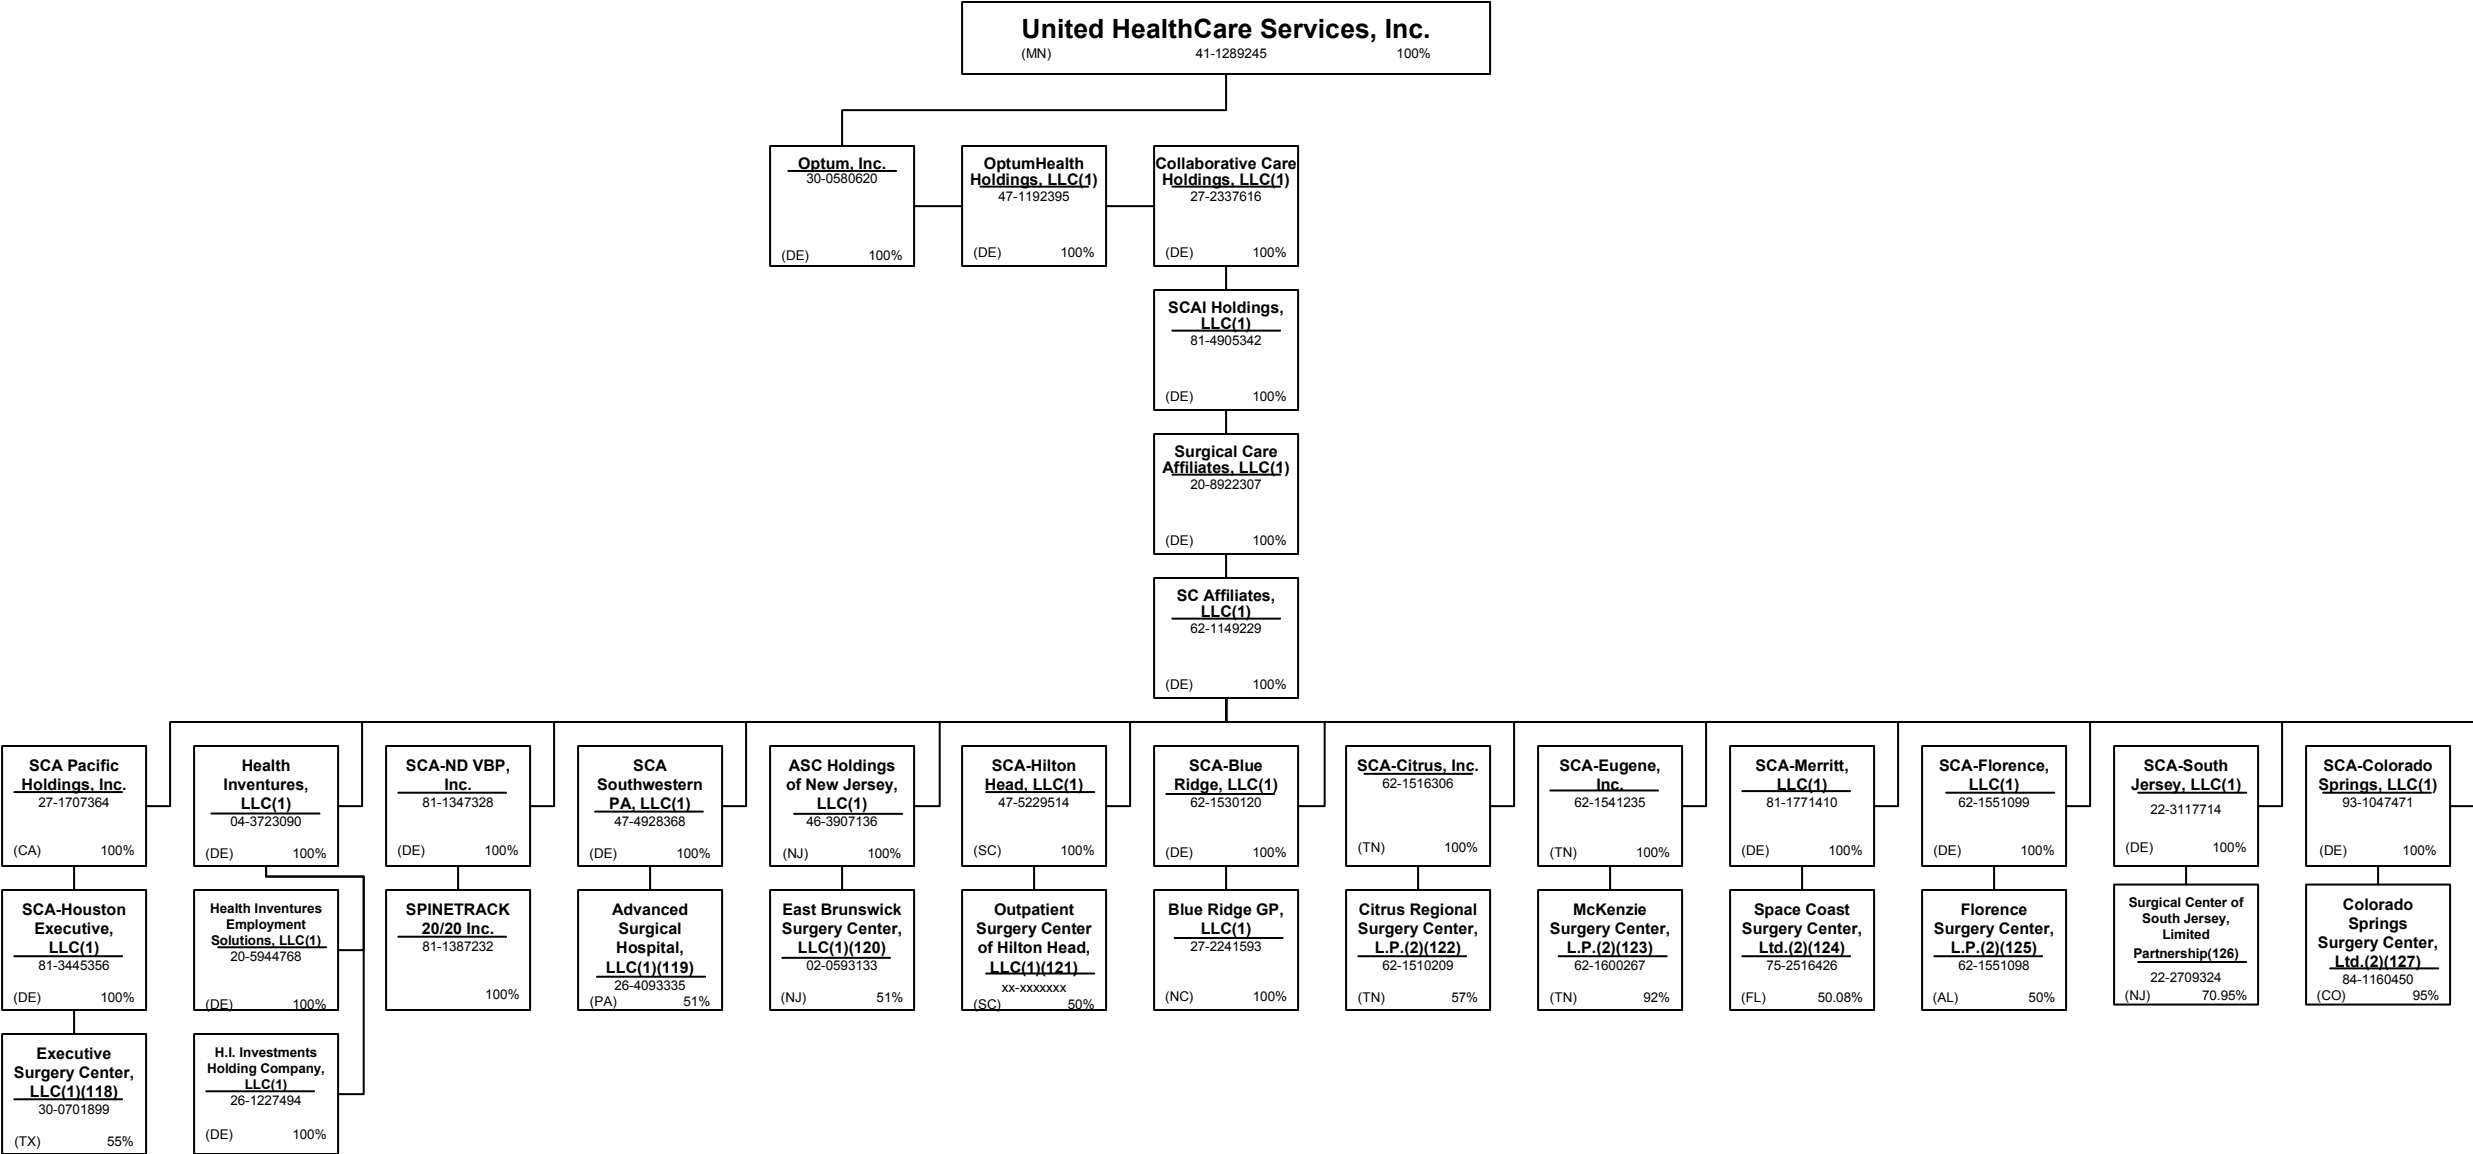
United HealthCare Services, Inc.
(MN) 41-1289245 100%

Optum, Inc.
30-0580620
(DE) 100%

OptumHealth Holdings, LLC(1)
47-1192395
(DE) 100%

Collaborative Care Holdings, LLC(1)
27-2337616
(DE) 100%

SCAI Holdings, LLC(1)
81-4905342
(DE) 100%

Surgical Care Affiliates, LLC(1)
20-8922307
(DE) 100%

SC Affiliates, LLC(1)
62-1149229
(DE) 100%

SCA Pacific Holdings, Inc.
27-1707364
(CA) 100%

SCA-Houston Executive, LLC(1)
81-3445356
(DE) 100%

Executive Surgery Center, LLC(1)(118)
30-0701899
(TX) 55%

Health Inventures, LLC(1)
04-3723090
(DE) 100%

Health Inventures Employment Solutions, LLC(1)
20-5944768
(DE) 100%

H.I. Investments Holding Company, LLC(1)
26-1227494
(DE) 100%

SCA-ND VBP, Inc.
81-1347328
(DE) 100%

SPINETRACK 20/20 Inc.
81-1387232
100%

SCA Southwestern PA, LLC(1)
47-4928368
(DE) 100%

Advanced Surgical Hospital, LLC(1)(119)
26-4093335
(PA) 51%

ASC Holdings of New Jersey, LLC(1)
46-3907136
(NJ) 100%

East Brunswick Surgery Center, LLC(1)(120)
02-0593133
(NJ) 51%

SCA-Hilton Head, LLC(1)
47-5229514
(SC) 100%

Outpatient Surgery Center of Hilton Head, LLC(1)(121)
xx-xxxxxxx
(SC) 50%

SCA-Blue Ridge, LLC(1)
62-1530120
(DE) 100%

Blue Ridge GP, LLC(1)
27-2241593
(NC) 100%

SCA-Citrus, Inc.
62-1516306
(TN) 100%

Citrus Regional Surgery Center, L.P.(2)(122)
62-1510209
(TN) 57%

SCA-Eugene, Inc.
62-1541235
(TN) 100%

McKenzie Surgery Center, L.P.(2)(123)
62-1600267
(TN) 92%

SCA-Merritt, LLC(1)
81-1771410
(DE) 100%

Space Coast Surgery Center, Ltd.(2)(124)
75-2516426
(FL) 50.08%

SCA-Florence, LLC(1)
62-1551099
(DE) 100%

Florence Surgery Center, L.P.(2)(125)
62-1551098
(AL) 50%

SCA-South Jersey, LLC(1)
22-3117714
(DE) 100%

Surgical Center of South Jersey, Limited Partnership(126)
22-2709324
(NJ) 70.95%

SCA-Colorado Springs, LLC(1)
93-1047471
(DE) 100%

Colorado Springs Surgery Center, Ltd.(2)(127)
84-1160450
(CO) 95%